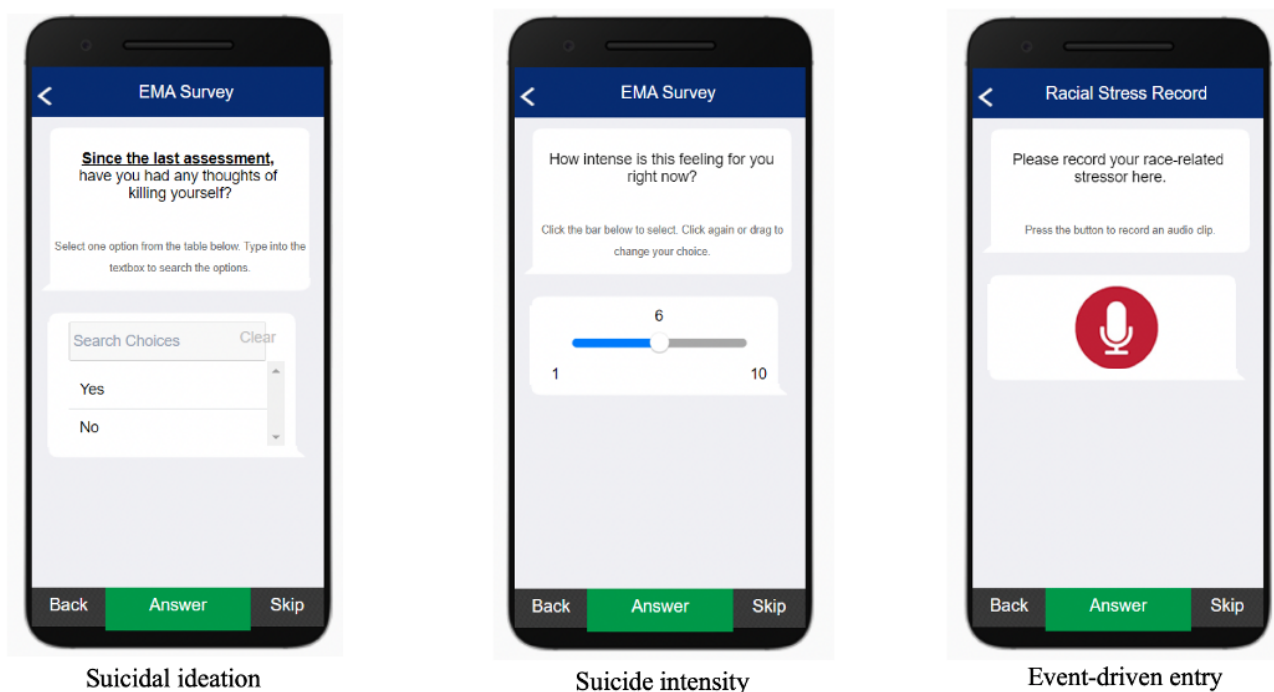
EMA Survey

Since the last assessment, have you had any thoughts of killing yourself?

Select one option from the table below. Type into the textbox to search the options.

Search Choices Clear

Yes

No

Back Answer Skip

Suicidal ideation

EMA Survey

How intense is this feeling for you right now?

Click the bar below to select. Click again or drag to change your choice.

6

1 10

Back Answer Skip

Suicide intensity

Racial Stress Record

Please record your race-related stressor here.

Press the button to record an audio clip.

Back Answer Skip

Event-driven entry